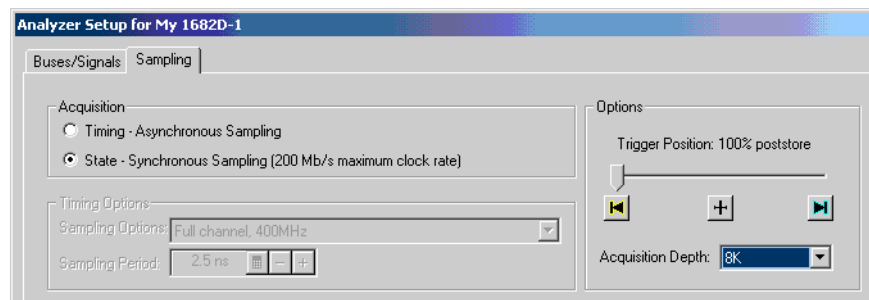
Analyzer Setup for My 1682D-1

Buses/Signals
Sampling

Acquisition
Timing - Asynchronous Sampling
State - Synchronous Sampling (200 Mb/s maximum clock rate)

Timing Options
Sampling Options: Full channel, 400MHz
Sampling Period: 2.5 ns

Options
Trigger Position: 100% poststore
+
Acquisition Depth: 8K